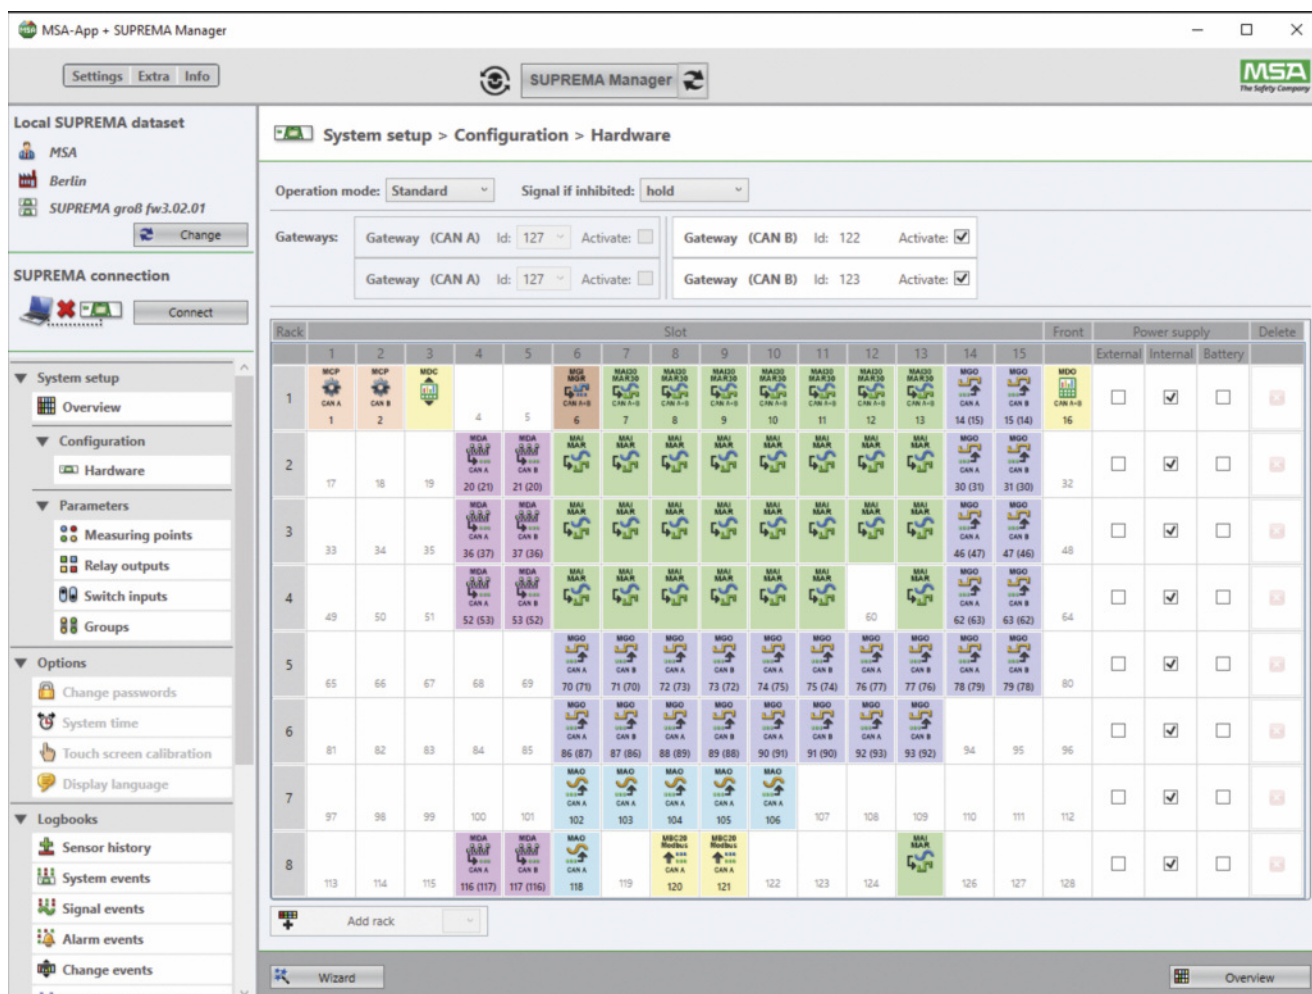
MSA-App + SUPREMA Manager

Settings Extra Info

SUPREMA Manager

MSA The Safety Company

Local SUPREMA dataset
MSA
Berlin
SUPREMA groß fw3.02.01
Change

SUPREMA connection
Connect

System setup
Overview
Configuration
Hardware
Parameters
Measuring points
Relay outputs
Switch inputs
Groups
Options
Change passwords
System time
Touch screen calibration
Display language
Logbooks
Sensor history
System events
Signal events
Alarm events
Change events

System setup > Configuration > Hardware

Operation mode: Standard Signal if inhibited: hold

Gateways: Gateway (CAN A) Id: 127 Activate: Gateway (CAN B) Id: 122 Activate:
Gateway (CAN A) Id: 127 Activate: Gateway (CAN B) Id: 123 Activate:

| Rack | 1 | 2 | 3 | 4 | 5 | 6 | 7 | 8 | 9 | 10 | 11 | 12 | 13 | 14 | 15 | Front | External | Internal | Battery | Delete |
|---|---|---|---|---|---|---|---|---|---|---|---|---|---|---|---|---|---|---|---|---|
| 1 | MCP CAN A 1 | MCP CAN B 2 | MDC | 4 | 5 | MGI MGR CAN A+B 6 | MAI20 MAR30 CAN A+B 7 | MAI20 MAR30 CAN A+B 8 | MAI20 MAR30 CAN A+B 9 | MAI20 MAR30 CAN A+B 10 | MAI20 MAR30 CAN A+B 11 | MAI20 MAR30 CAN A+B 12 | MAI20 MAR30 CAN A+B 13 | MGO CAN A 14 (15) | MGO CAN B 15 (14) | MDO CAN A+B 16 | | | | |
| 2 | 17 | 18 | 19 | MDA CAN A 20 (21) | MDA CAN B 21 (20) | MAI MAR | MAI MAR | MAI MAR | MAI MAR | MAI MAR | MAI MAR | MAI MAR | MAI MAR | MGO CAN A 30 (31) | MGO CAN B 31 (30) | 32 | | | | |
| 3 | 33 | 34 | 35 | MDA CAN A 36 (37) | MDA CAN B 37 (36) | MAI MAR | MAI MAR | MAI MAR | MAI MAR | MAI MAR | MAI MAR | MAI MAR | MAI MAR | MGO CAN A 46 (47) | MGO CAN B 47 (46) | 48 | | | | |
| 4 | 49 | 50 | 51 | MDA CAN A 52 (53) | MDA CAN B 53 (52) | MAI MAR | MAI MAR | MAI MAR | MAI MAR | MAI MAR | MAI MAR | 60 | MAI MAR | MGO CAN A 62 (63) | MGO CAN B 63 (62) | 64 | | | | |
| 5 | 65 | 66 | 67 | 68 | 69 | MGO CAN A 70 (71) | MGO CAN B 71 (70) | MGO CAN A 72 (73) | MGO CAN B 73 (72) | MGO CAN A 74 (75) | MGO CAN B 75 (74) | MGO CAN A 76 (77) | MGO CAN B 77 (76) | MGO CAN A 78 (79) | MGO CAN B 79 (78) | 80 | | | | |
| 6 | 81 | 82 | 83 | 84 | 85 | MGO CAN A 86 (87) | MGO CAN B 87 (86) | MGO CAN A 88 (89) | MGO CAN B 89 (88) | MGO CAN A 90 (91) | MGO CAN B 91 (90) | MGO CAN A 92 (93) | MGO CAN B 93 (92) | 94 | 95 | 96 | | | | |
| 7 | 97 | 98 | 99 | 100 | 101 | MAO CAN A 102 | MAO CAN A 103 | MAO CAN A 104 | MAO CAN A 105 | MAO CAN A 106 | 107 | 108 | 109 | 110 | 111 | 112 | | | | |
| 8 | 113 | 114 | 115 | MDA CAN A 116 (117) | MDA CAN B 117 (116) | MAO CAN A 118 | 119 | MBC20 Modbus CAN A 120 | MBC20 Modbus CAN A 121 | 122 | 123 | 124 | MAI MAR | 126 | 127 | 128 | | | | |

Add rack

Wizard

Overview